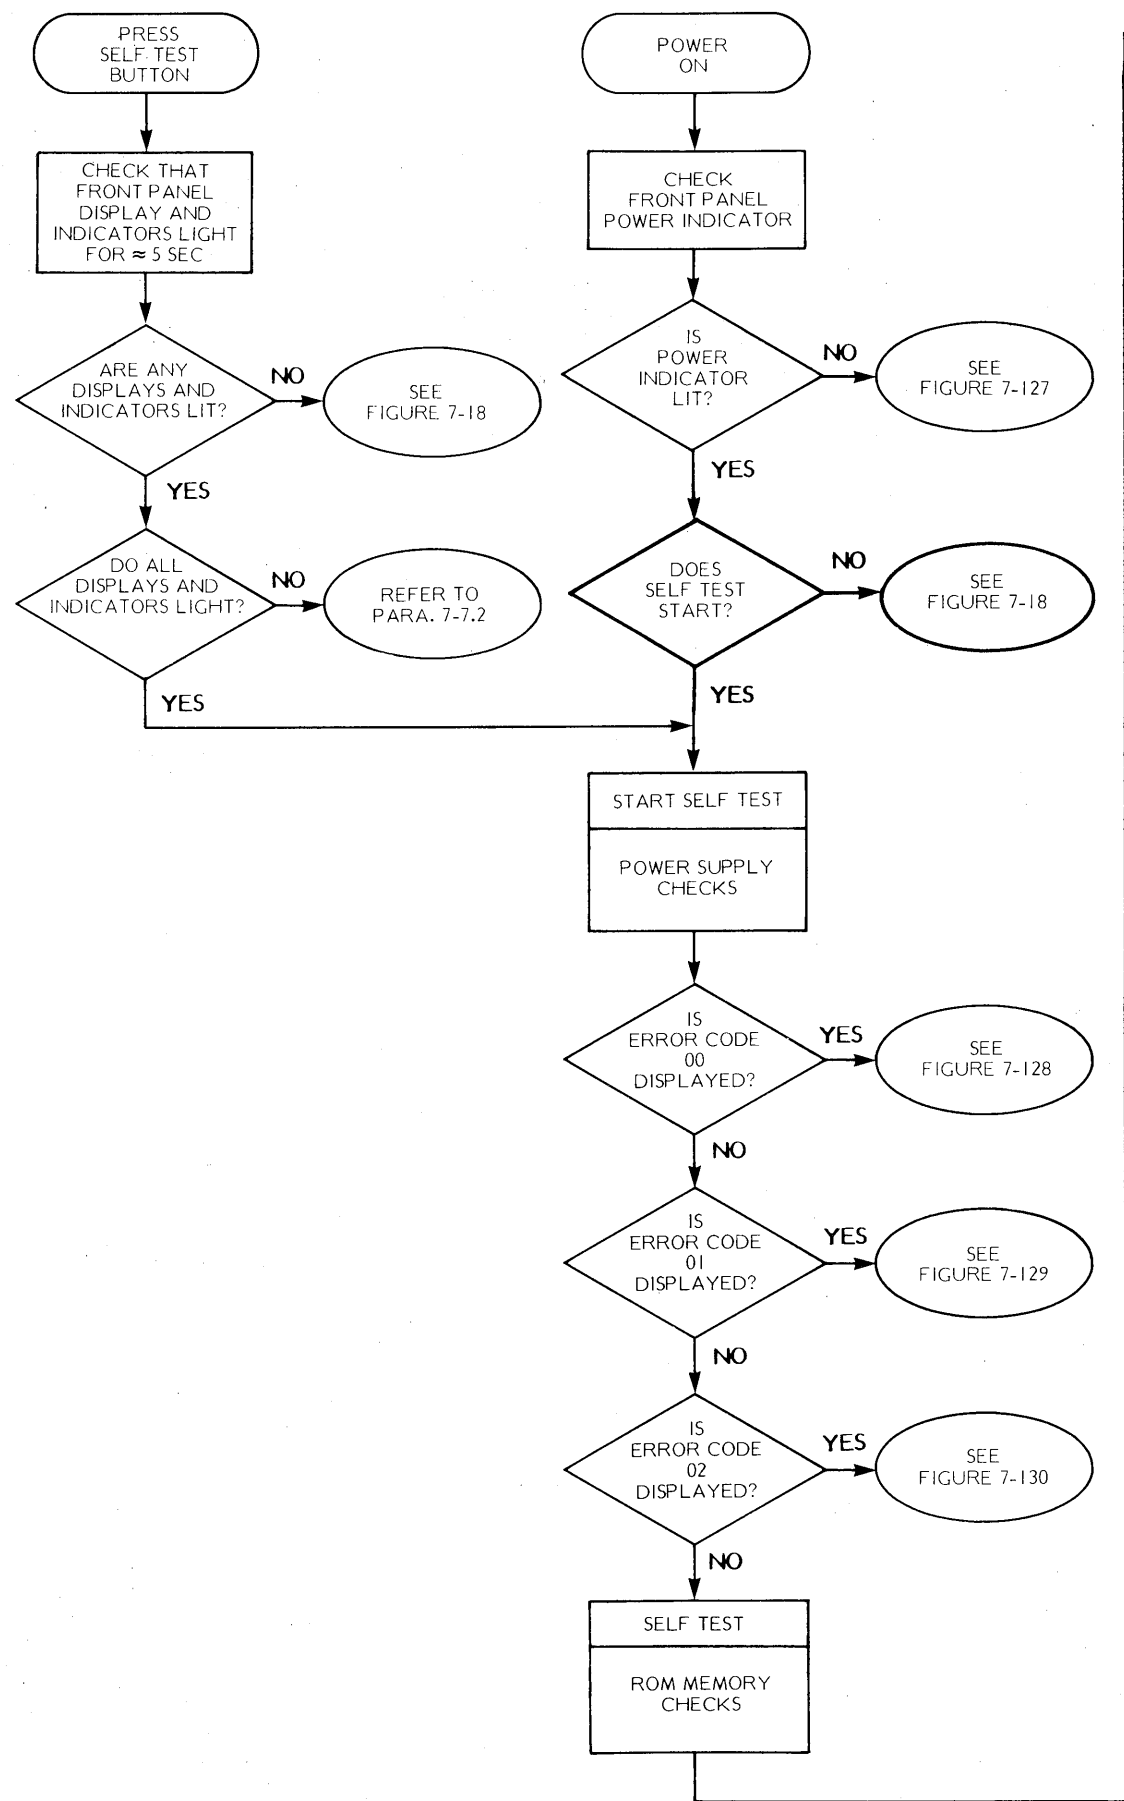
PRESS SELF TEST BUTTON

CHECK THAT FRONT PANEL DISPLAY AND INDICATORS LIGHT FOR ≈ 5 SEC

ARE ANY DISPLAYS AND INDICATORS LIT?

NO

SEE FIGURE 7-18

YES

DO ALL DISPLAYS AND INDICATORS LIGHT?

NO

REFER TO PARA. 7-7.2

YES

POWER ON

CHECK FRONT PANEL POWER INDICATOR

IS POWER INDICATOR LIT?

NO

SEE FIGURE 7-127

YES

DOES SELF TEST START?

NO

SEE FIGURE 7-18

YES

START SELF TEST

POWER SUPPLY CHECKS

IS ERROR CODE 00 DISPLAYED?

YES

SEE FIGURE 7-128

NO

IS ERROR CODE 01 DISPLAYED?

YES

SEE FIGURE 7-129

NO

IS ERROR CODE 02 DISPLAYED?

YES

SEE FIGURE 7-130

NO

SELF TEST

ROM MEMORY CHECKS